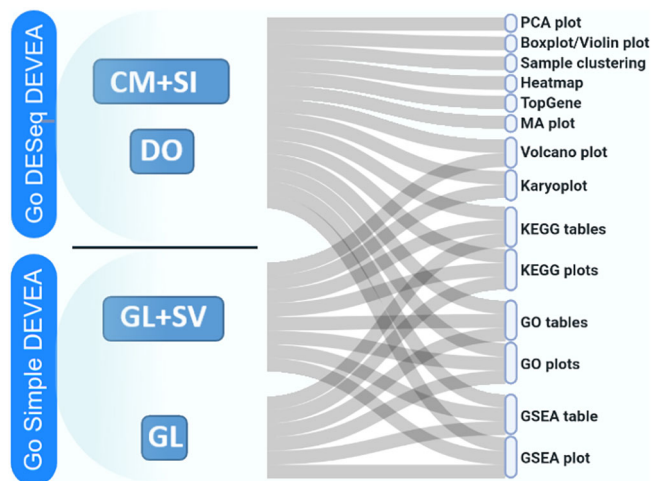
Go DESeq DEVEA

CM+SI

DO

Go Simple DEVEA

GL+SV

GL

PCA plot
Boxplot/Violin plot
Sample clustering
Heatmap
TopGene
MA plot
Volcano plot
Karyoplot
KEGG tables
KEGG plots
GO tables
GO plots
GSEA table
GSEA plot